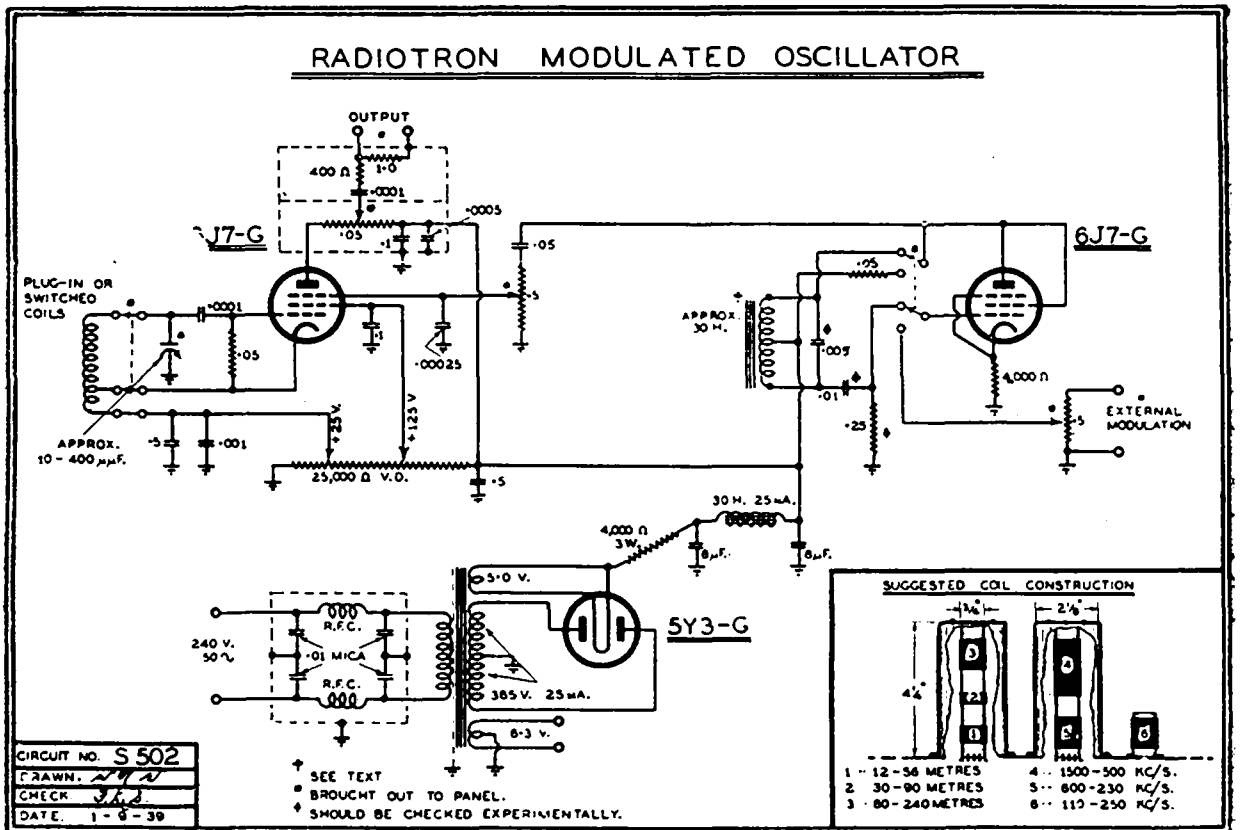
RADIOTRON MODULATED OSCILLATOR

OUTPUT

400 Ω

1·0

·0001

·0005

·05

·1

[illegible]J7-G

6J7-G

PLUG-IN OR SWITCHED COILS

·0001

·05

·1

·00025

·05

·5

·25

APPROX. 30 H.

·005

·01

·25

4,000 Ω

EXTERNAL MODULATION

·5

+25 V.

+125 V.

APPROX. 10 - 400 μμF.

·5

·001

25,000 Ω V.D.

·5

30 H. 25 mA.

4,000 Ω 3W.

8 μF.

8 μF.

5·0 V.

5Y3-G

240 V. 50~

R.F.C.

·01 MICA

R.F.C.

385 V. 25 mA.

6·3 V.

SUGGESTED COIL CONSTRUCTION

1¼"

2⅛"

4¼"

1 · 12-56 METRES
2 30-90 METRES
3 · 80-240 METRES
4 · 1500-500 KC/S.
5 · 600-230 KC/S.
6 · 110-250 KC/S.

CIRCUIT NO. S 502
DRAWN. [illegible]
CHECK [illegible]
DATE. 1-9-39

† SEE TEXT
• BROUGHT OUT TO PANEL.
♦ SHOULD BE CHECKED EXPERIMENTALLY.